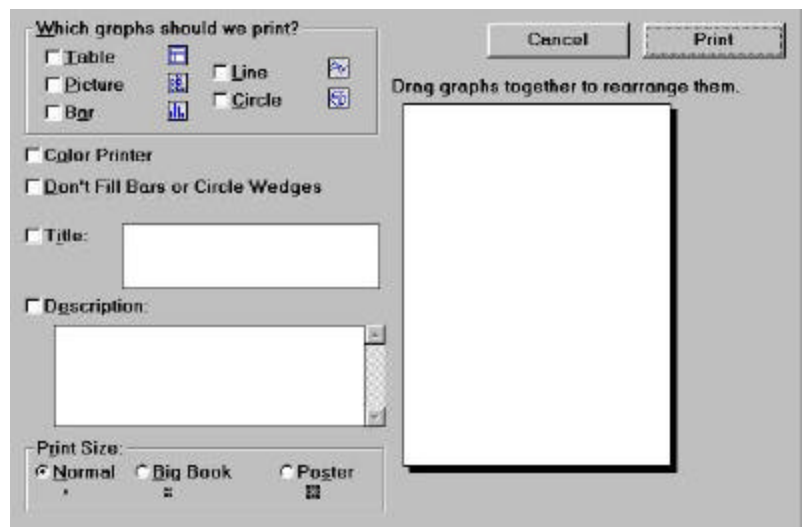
Which graphs should we print?
Table
Picture
Bar
Line
Circle

Cancel
Print

Drag graphs together to rearrange them.

Color Printer
Don't Fill Bars or Circle Wedges

Title:

Description:

Print Size:
Normal
Big Book
Poster